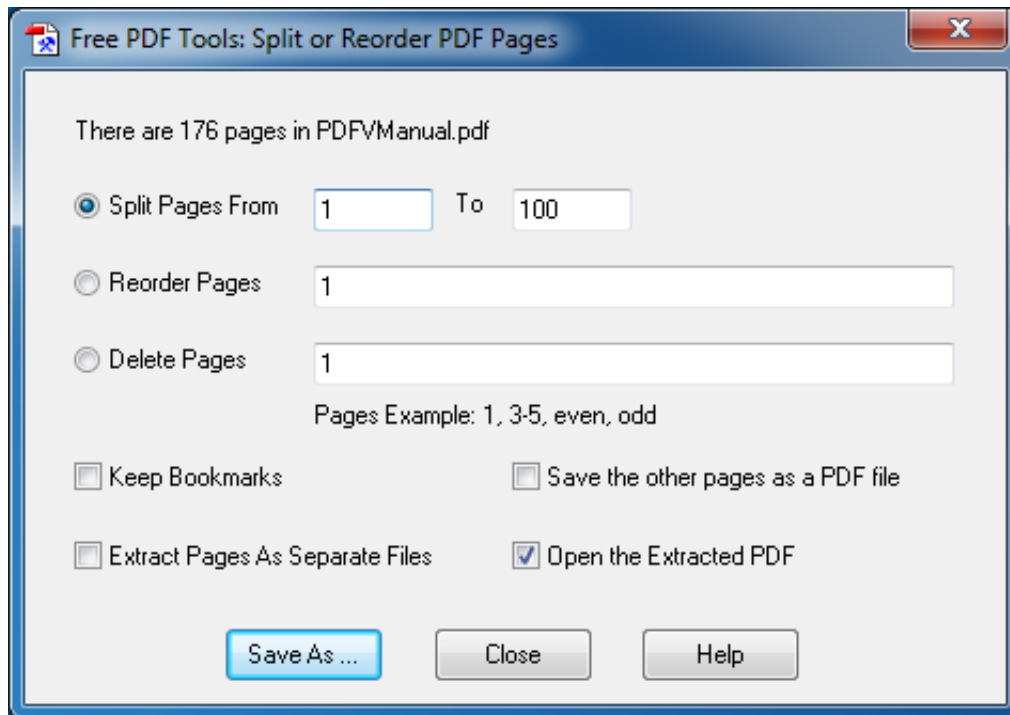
Free PDF Tools: Split or Reorder PDF Pages

X

There are 176 pages in PDFVManual.pdf

Split Pages From 1 To 100

Reorder Pages 1

Delete Pages 1

Pages Example: 1, 3-5, even, odd

Keep Bookmarks

Save the other pages as a PDF file

Extract Pages As Separate Files

Open the Extracted PDF

Save As ...

Close

Help